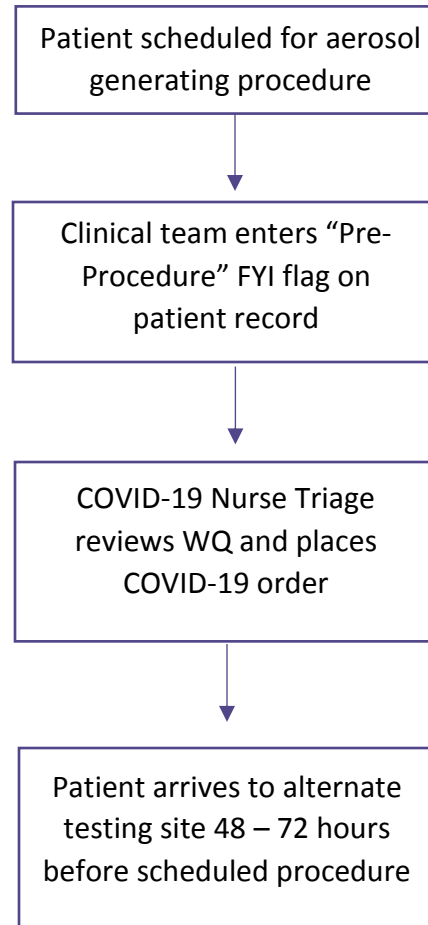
Patient scheduled for aerosol generating procedure

Clinical team enters “Pre-Procedure” FYI flag on patient record

COVID-19 Nurse Triage reviews WQ and places COVID-19 order

Patient arrives to alternate testing site 48 – 72 hours before scheduled procedure